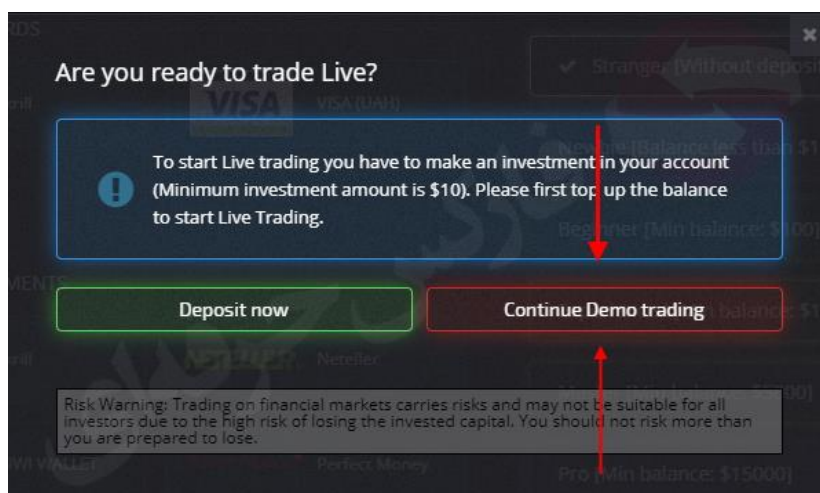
Are you ready to trade Live?

To start Live trading you have to make an investment in your account (Minimum investment amount is $10). Please first top up the balance to start Live Trading.

Deposit now

Continue Demo trading

Risk Warning: Trading on financial markets carries risks and may not be suitable for all investors due to the high risk of losing the invested capital. You should not risk more than you are prepared to lose.

VISA
VISA (UAH)
NETELLER
Neteller
Perfect Money
Stranger (Without deposit
Newbie (Balance less than $1
Beginner (Min balance: $100
balance: $1
Pro (Min balance: $15000)
RDS
MENTS
WI WALLET